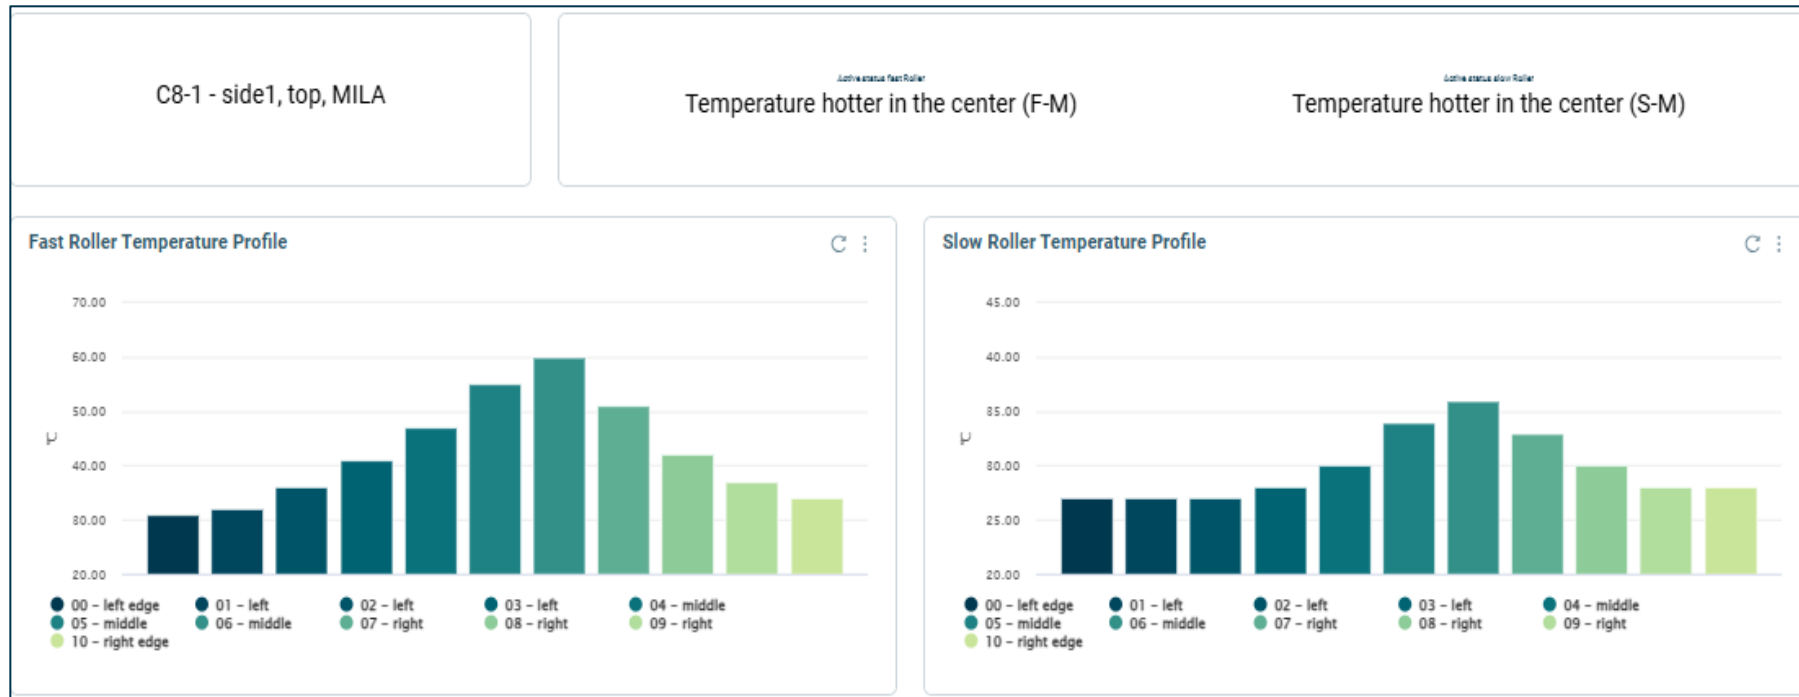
C8-1 - side1, top, MILA

Active status fast Roller
Temperature hotter in the center (F-M)

Active status slow Roller
Temperature hotter in the center (S-M)

Fast Roller Temperature Profile

70.00
60.00
50.00
40.00
30.00
20.00

°C

00 – left edge
01 – left
02 – left
03 – left
04 – middle
05 – middle
06 – middle
07 – right
08 – right
09 – right
10 – right edge

Slow Roller Temperature Profile

45.00
40.00
35.00
30.00
25.00
20.00

°C

00 – left edge
01 – left
02 – left
03 – left
04 – middle
05 – middle
06 – middle
07 – right
08 – right
09 – right
10 – right edge